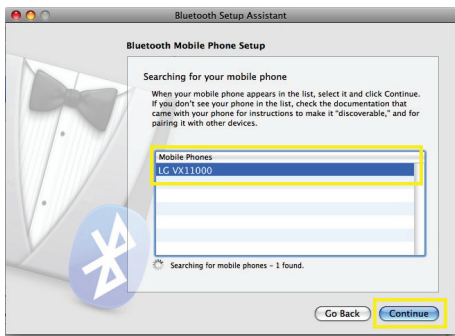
Bluetooth Setup Assistant

Bluetooth Mobile Phone Setup

Searching for your mobile phone

When your mobile phone appears in the list, select it and click Continue. If you don't see your phone in the list, check the documentation that came with your phone for instructions to make it "discoverable," and for pairing it with other devices.

| Mobile Phones |
|---|
| LG VX11000 |

Searching for mobile phones – 1 found.

Go Back

Continue